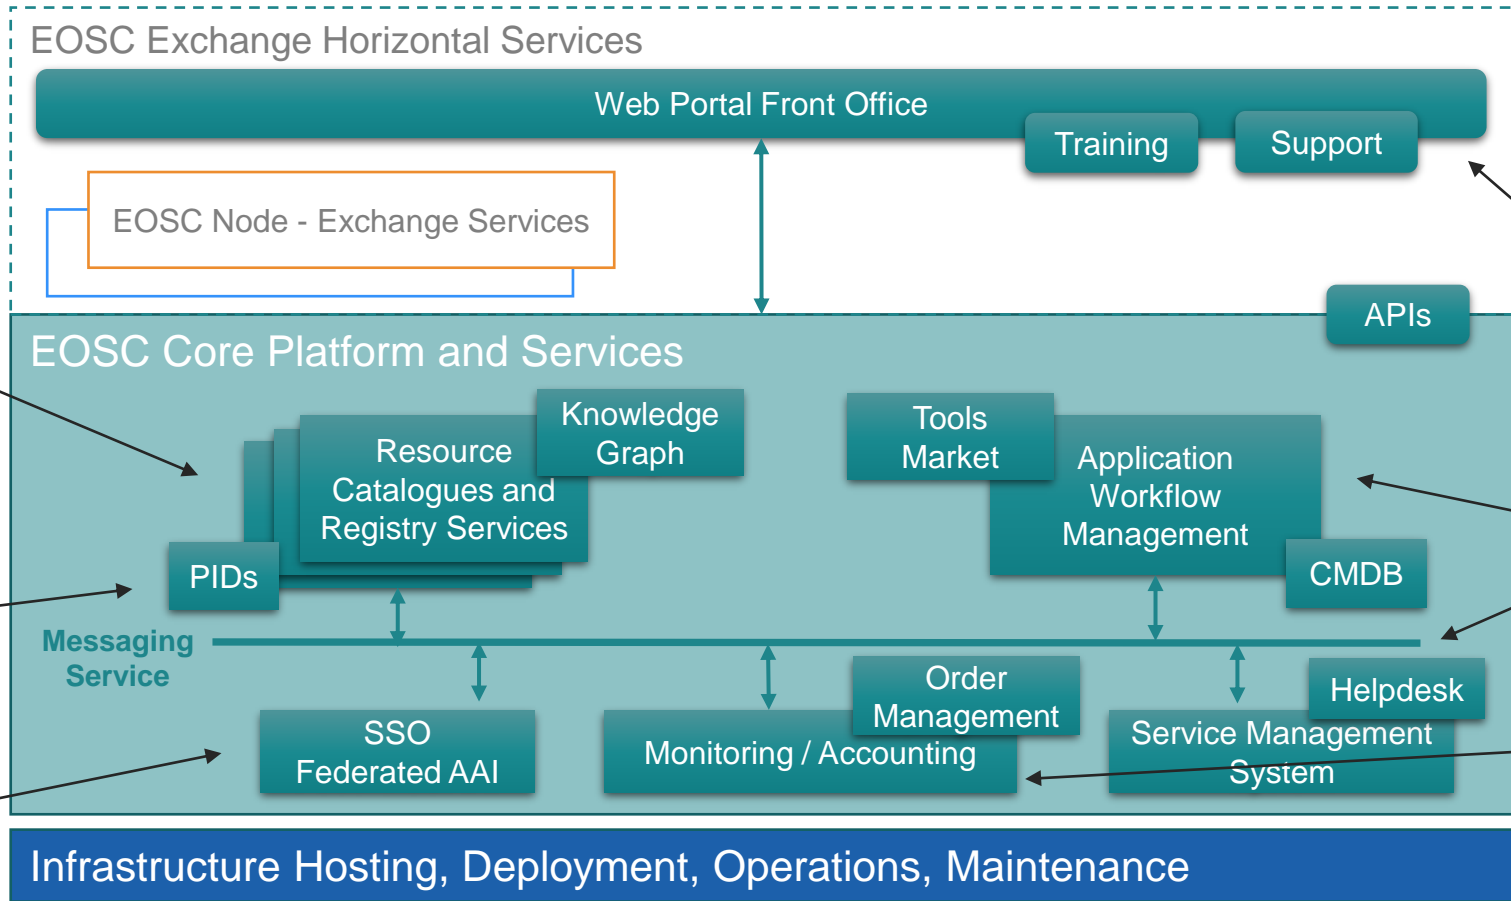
EOSC Exchange Horizontal Services

Web Portal Front Office

Training

Support

EOSC Node - Exchange Services

APIs

EOSC Core Platform and Services

Knowledge Graph

Resource Catalogues and Registry Services

PIDs

Tools Market

Application Workflow Management

CMDB

Messaging Service

Order Management

Helpdesk

SSO Federated AAI

Monitoring / Accounting

Service Management System

Infrastructure Hosting, Deployment, Operations, Maintenance